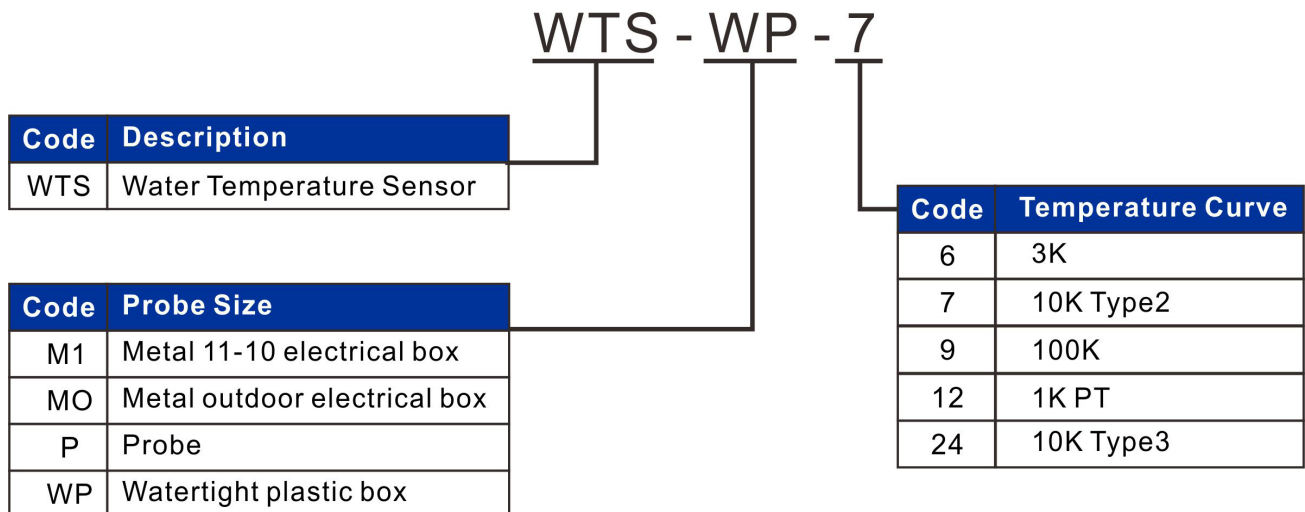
WTS - WP - 7

| Code | Description |
|---|---|
| WTS | Water Temperature Sensor |

| Code | Probe Size |
|---|---|
| M1 | Metal 11-10 electrical box |
| MO | Metal outdoor electrical box |
| P | Probe |
| WP | Watertight plastic box |

| Code | Temperature Curve |
|---|---|
| 6 | 3K |
| 7 | 10K Type2 |
| 9 | 100K |
| 12 | 1K PT |
| 24 | 10K Type3 |